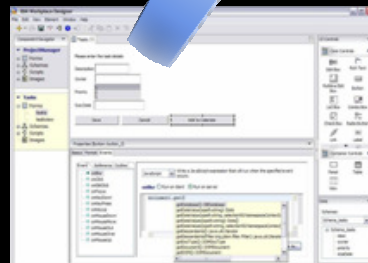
IBM Workplace Designer

ProjectManager

Forms

Schemas

Scripts

Images

Tasks

Please enter the task details

Description

Owner

Priority

Due Date

Save

Cancel

Add to Calendar

Properties Button: button_2

Events

onBlur

onClick

JavaScript

Run on client

Run on server

Controls

Edit Box

Button

Schemas

Save

Cancel